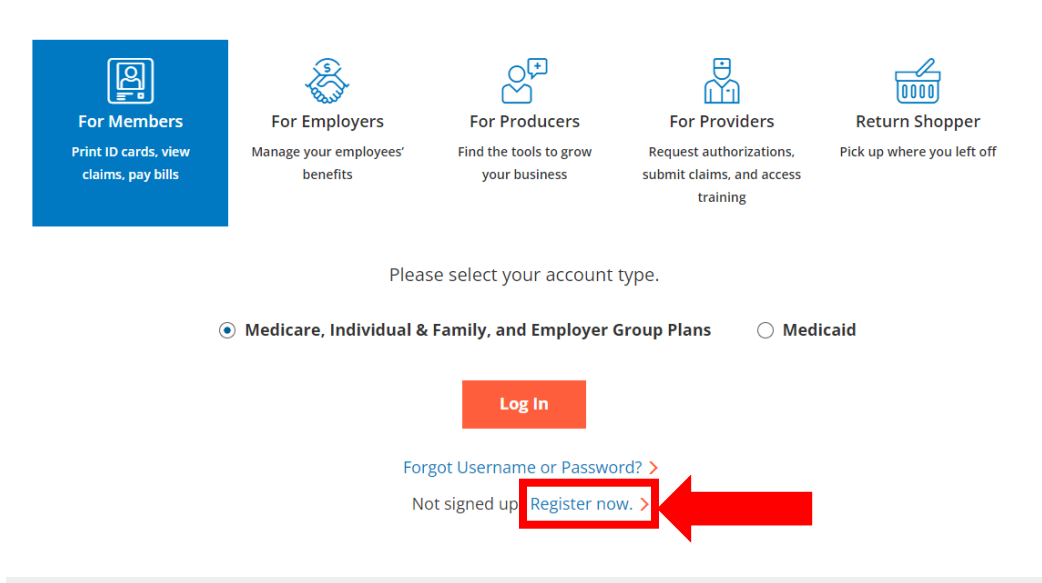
For Members
Print ID cards, view claims, pay bills

For Employers
Manage your employees' benefits

For Producers
Find the tools to grow your business

For Providers
Request authorizations, submit claims, and access training

Return Shopper
Pick up where you left off

Please select your account type.

Medicare, Individual & Family, and Employer Group Plans
Medicaid

Log In

Forgot Username or Password? >

Not signed up Register now. >